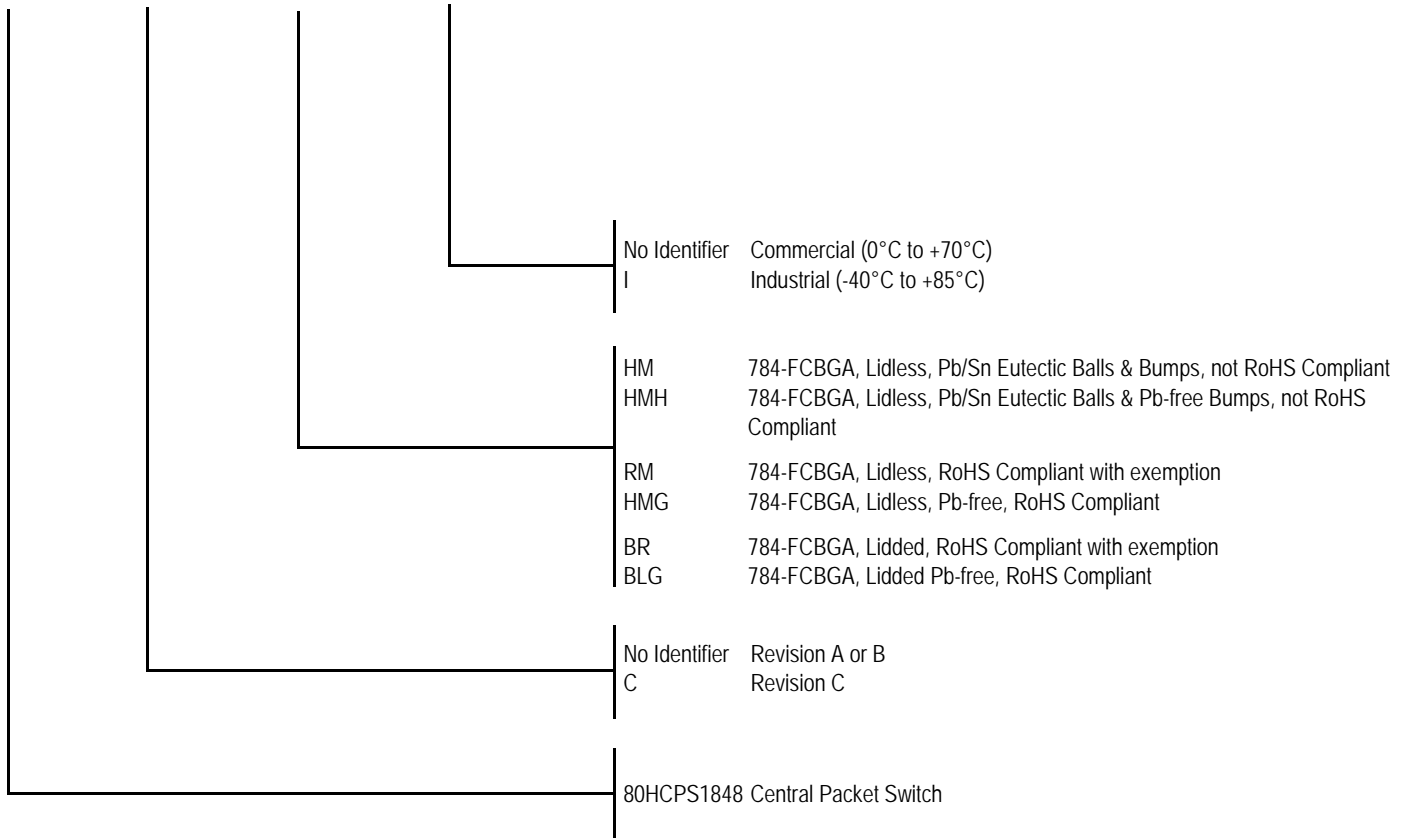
No Identifier Commercial (0°C to +70°C)
I Industrial (-40°C to +85°C)

HM 784-FCBGA, Lidless, Pb/Sn Eutectic Balls & Bumps, not RoHS Compliant
HMH 784-FCBGA, Lidless, Pb/Sn Eutectic Balls & Pb-free Bumps, not RoHS Compliant
RM 784-FCBGA, Lidless, RoHS Compliant with exemption
HMG 784-FCBGA, Lidless, Pb-free, RoHS Compliant
BR 784-FCBGA, Lidded, RoHS Compliant with exemption
BLG 784-FCBGA, Lidded Pb-free, RoHS Compliant

No Identifier Revision A or B
C Revision C

80HCPS1848 Central Packet Switch